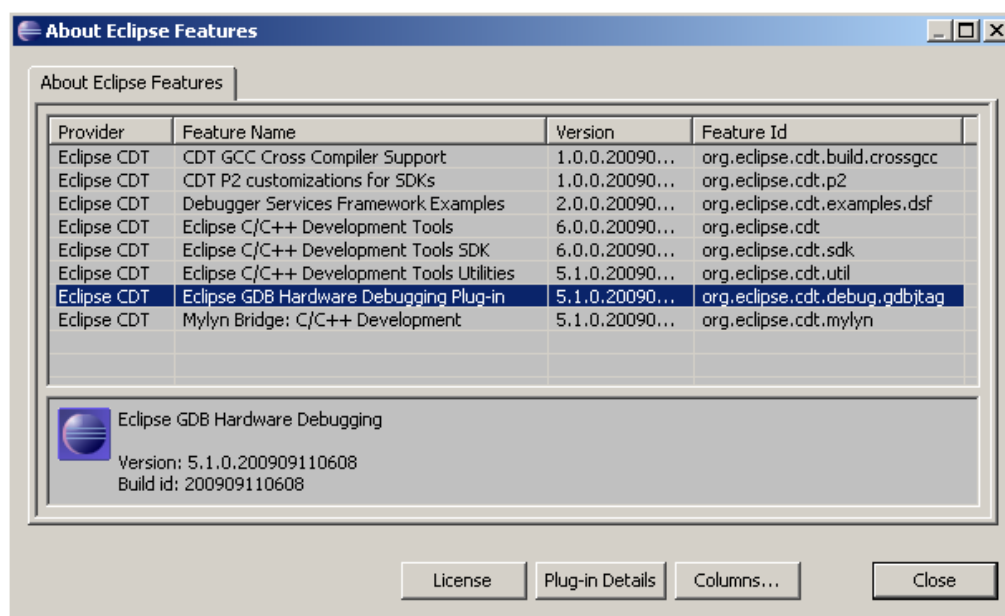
About Eclipse Features

About Eclipse Features

| Provider | Feature Name | Version | Feature Id |
|---|---|---|---|
| Eclipse CDT | CDT GCC Cross Compiler Support | 1.0.0.20090... | org.eclipse.cdt.build.crossgcc |
| Eclipse CDT | CDT P2 customizations for SDKs | 1.0.0.20090... | org.eclipse.cdt.p2 |
| Eclipse CDT | Debugger Services Framework Examples | 2.0.0.20090... | org.eclipse.cdt.examples.dsf |
| Eclipse CDT | Eclipse C/C++ Development Tools | 6.0.0.20090... | org.eclipse.cdt |
| Eclipse CDT | Eclipse C/C++ Development Tools SDK | 6.0.0.20090... | org.eclipse.cdt.sdk |
| Eclipse CDT | Eclipse C/C++ Development Tools Utilities | 5.1.0.20090... | org.eclipse.cdt.util |
| Eclipse CDT | Eclipse GDB Hardware Debugging Plug-in | 5.1.0.20090... | org.eclipse.cdt.debug.gdbjtag |
| Eclipse CDT | Mylyn Bridge: C/C++ Development | 5.1.0.20090... | org.eclipse.cdt.mylyn |

Eclipse GDB Hardware Debugging

Version: 5.1.0.200909110608
Build id: 200909110608

License
Plug-in Details
Columns...
Close